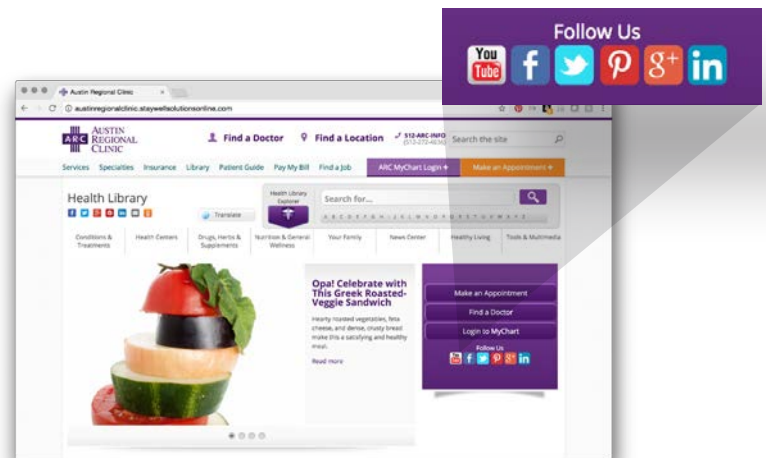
Follow Us

You Tube f P 8+ in

Austin Regional Clinic ×

austinregionalclinic.staywellsolutionsonline.com

ARC AUSTIN REGIONAL CLINIC

Find a Doctor Find a Location 512-ARC-INFO (512-272-4636) Search the site

Services Specialties Insurance Library Patient Guide Pay My Bill Find a Job ARC MyChart Login + Make an Appointment +

Health Library

Translate

Health Library Explorer

Search for...

A B C D E F G H I J K L M N O P Q R S T U V W X Y Z

Conditions & Treatments Health Centers Drugs, Herbs & Supplements Nutrition & General Wellness Your Family News Center Healthy Living Tools & Multimedia

Opa! Celebrate with This Greek Roasted-Veggie Sandwich

Hearty roasted vegetables, feta cheese, and dense, crusty bread make this a satisfying and healthy meal.

Read more

Make an Appointment

Find a Doctor

Login to MyChart

Follow Us

You Tube f P 8+ in